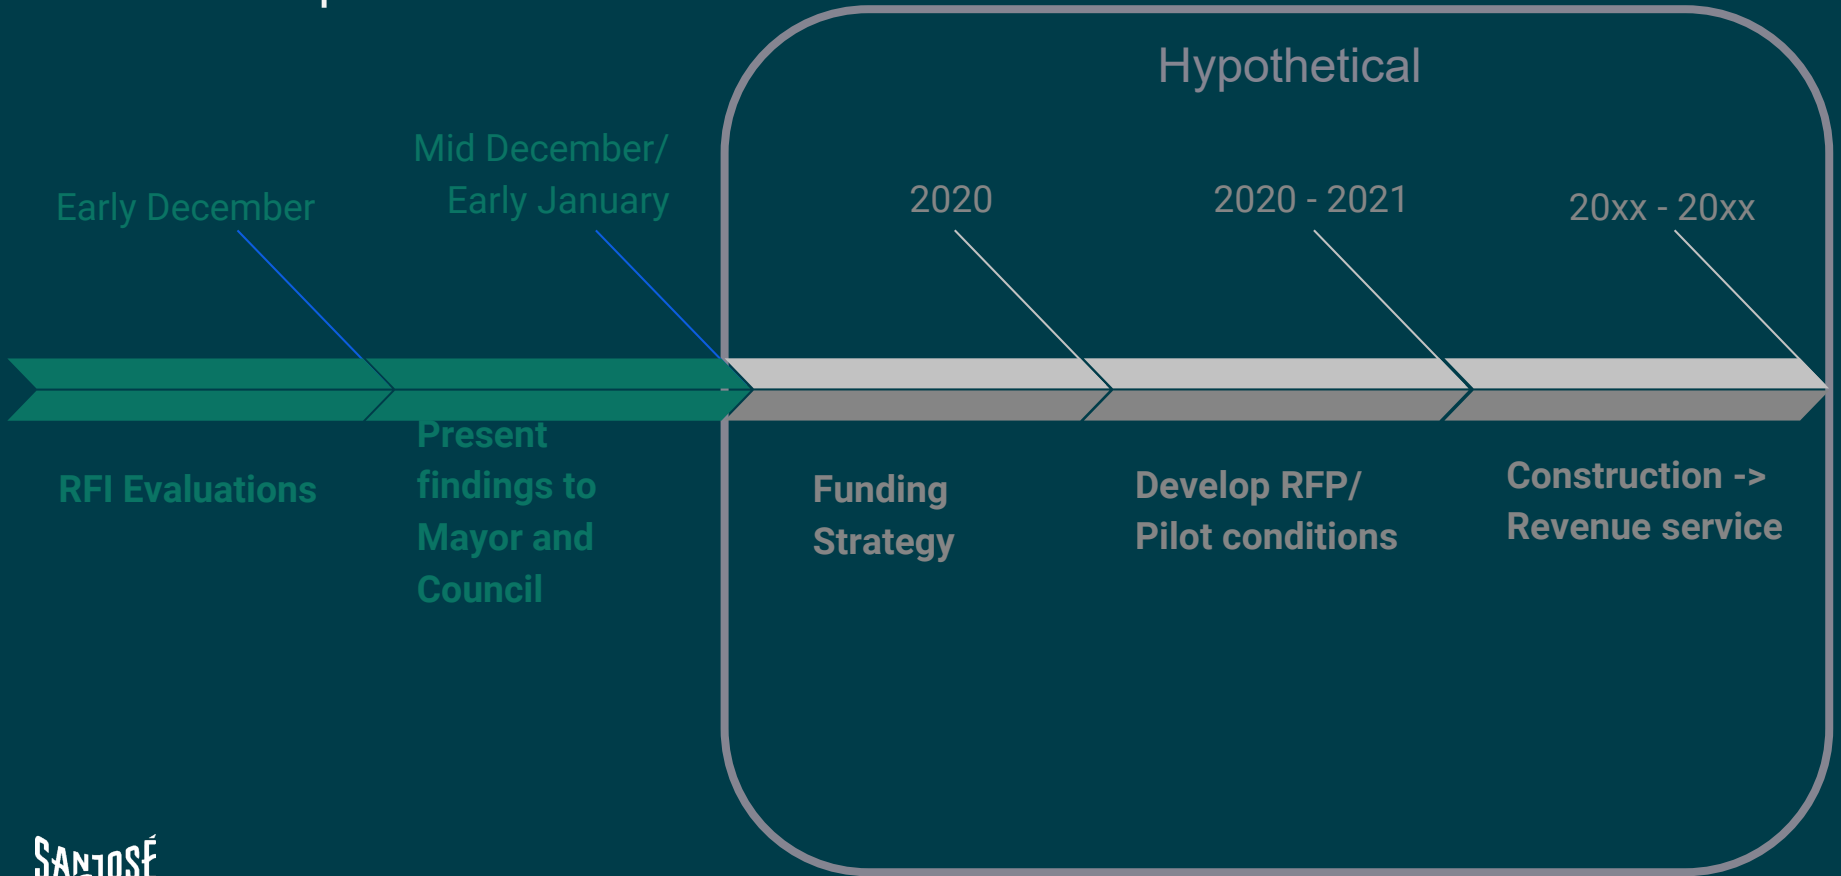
Hypothetical

Early December

Mid December/
Early January

2020

2020 - 2021

20xx - 20xx

RFI Evaluations

Present findings to Mayor and Council

Funding Strategy

Develop RFP/ Pilot conditions

Construction -> Revenue service

SANJOSÉ